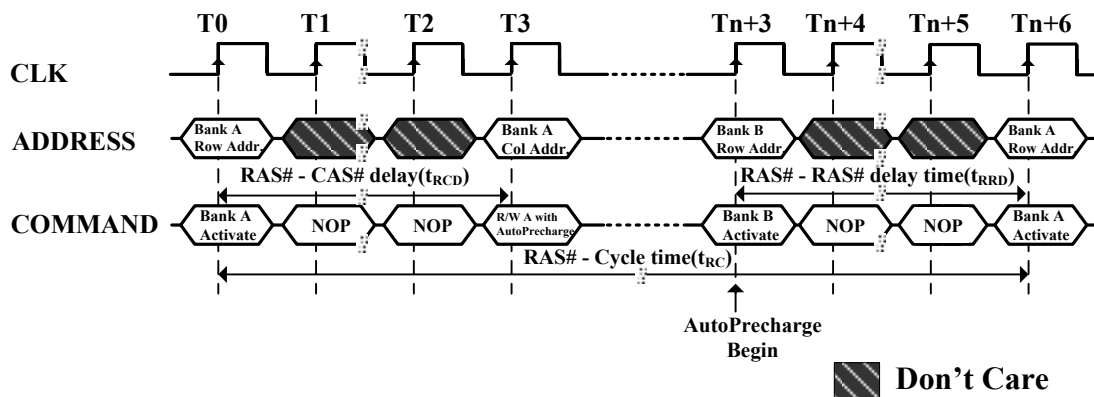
T0 T1 T2 T3 Tn+3 Tn+4 Tn+5 Tn+6

CLK

ADDRESS

Bank A Row Addr

Bank A Col Addr

Bank B Row Addr

Bank A Row Addr

RAS# - CAS# delay($t_{RCD}$)

RAS# - RAS# delay time($t_{RRD}$)

COMMAND

Bank A Activate

NOP

NOP

R/W A with AutoPrecharge

Bank B Activate

NOP

NOP

Bank A Activate

RAS# - Cycle time($t_{RC}$)

AutoPrecharge Begin

Don't Care